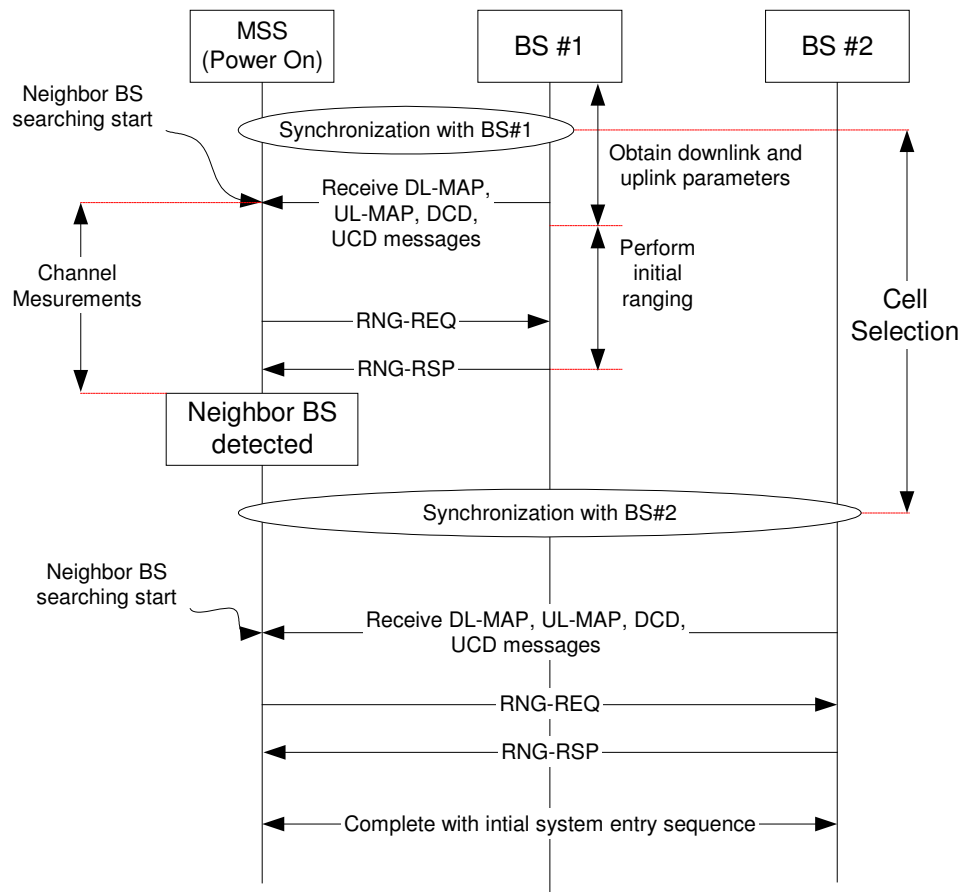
MSS
(Power On)

BS #1

BS #2

Neighbor BS searching start

Synchronization with BS#1

Obtain downlink and uplink parameters

Receive DL-MAP, UL-MAP, DCD, UCD messages

Perform initial ranging

Channel Mesurements

Cell Selection

RNG-REQ

RNG-RSP

Neighbor BS detected

Synchronization with BS#2

Neighbor BS searching start

Receive DL-MAP, UL-MAP, DCD, UCD messages

RNG-REQ

RNG-RSP

Complete with intial system entry sequence